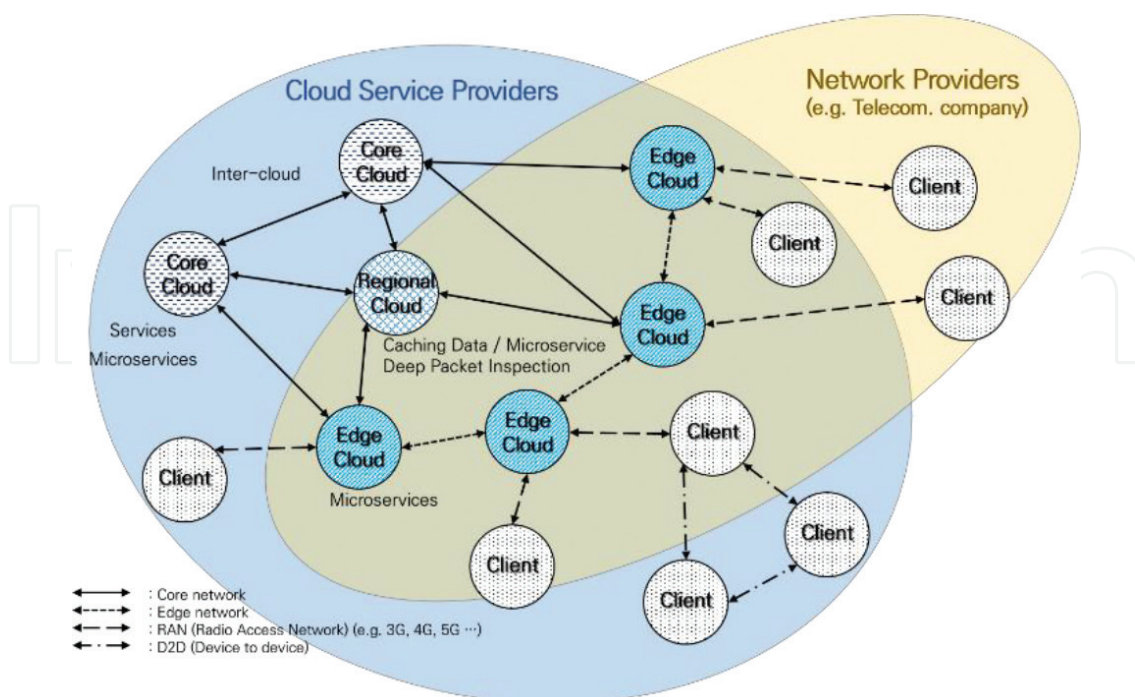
Cloud Service Providers

Network Providers
(e.g. Telecom. company)

Inter-cloud

Core Cloud

Edge Cloud

Client

Client

Core Cloud

Regional Cloud

Edge Cloud

Client

Services
Microservices

Caching Data / Microservice
Deep Packet Inspection

Edge Cloud

Edge Cloud

Client

Client

Microservices

Client

Client

Client

Client

: Core network
: Edge network
: RAN (Radio Access Network) (e.g. 3G, 4G, 5G …)
: D2D (Device to device)